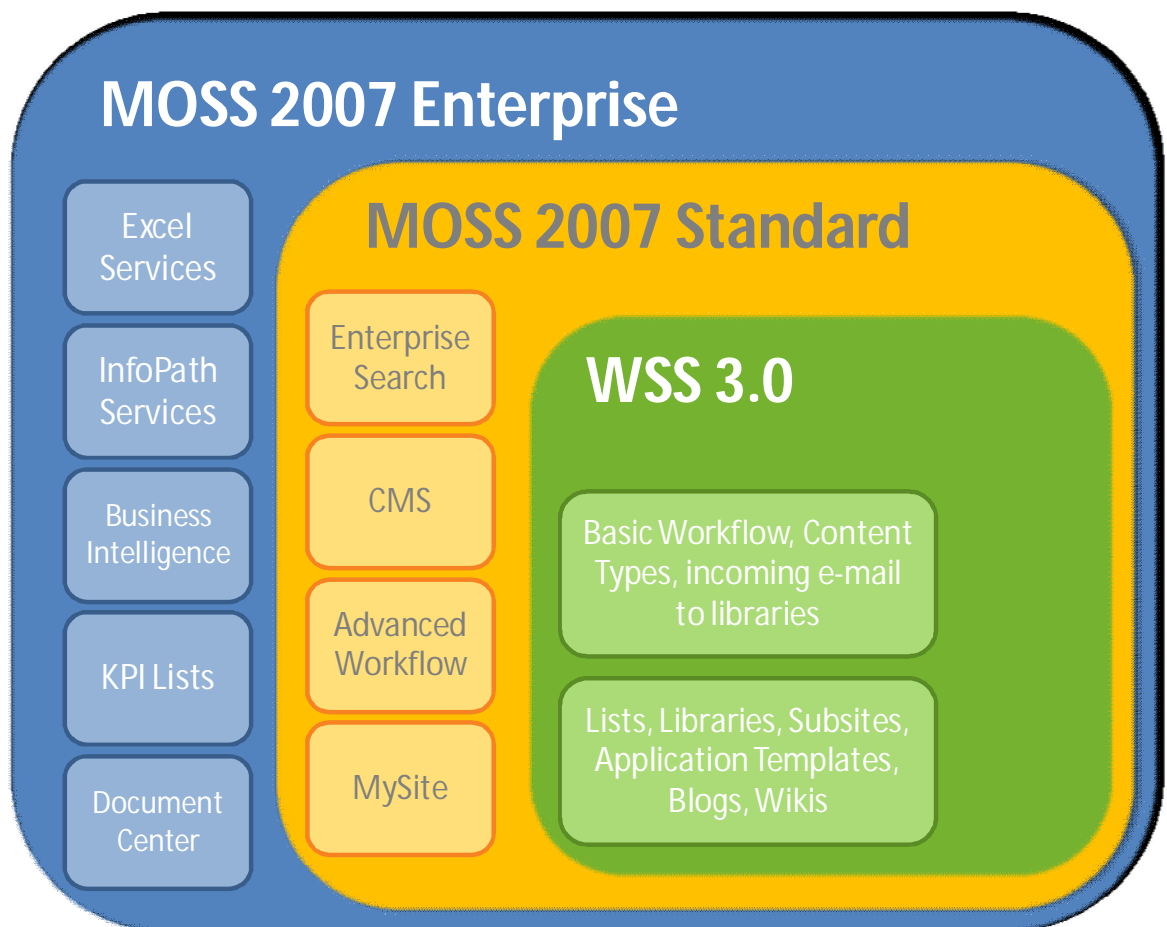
MOSS 2007 Enterprise

Excel Services

InfoPath Services

Business Intelligence

KPI Lists

Document Center

MOSS 2007 Standard

Enterprise Search

CMS

Advanced Workflow

MySite

WSS 3.0

Basic Workflow, Content Types, incoming e-mail to libraries

Lists, Libraries, Subsites, Application Templates, Blogs, Wikis